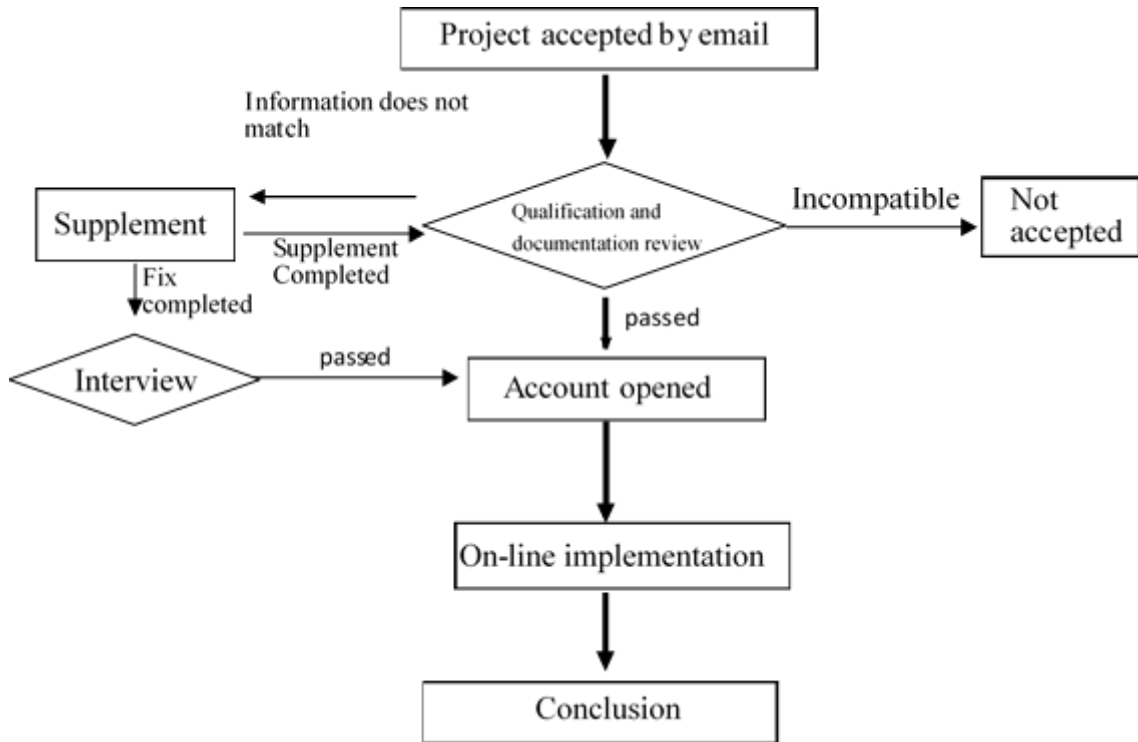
Project accepted by email

Information does not match

Supplement

Supplement Completed

Qualification and documentation review

Incompatible

Not accepted

Fix completed

passed

Interview

passed

Account opened

On-line implementation

Conclusion